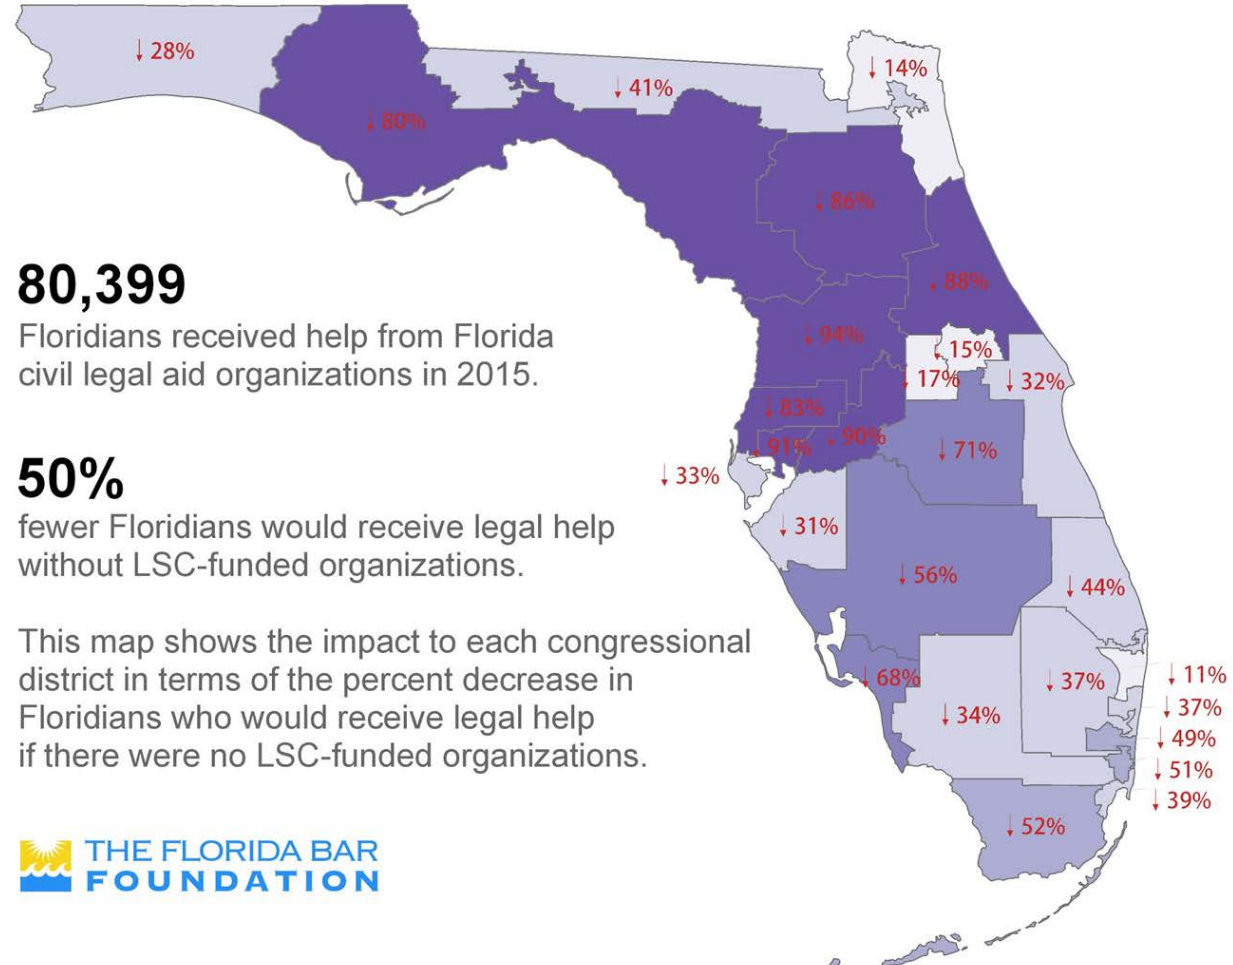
↓ 28%
↓ 80%
↓ 41%
↓ 14%
↓ 86%
↓ 88%
↓ 94%
↓ 15%
↓ 17%
↓ 32%
↓ 83%
↓ 91%
↓ 90%
↓ 71%
↓ 33%
↓ 31%
↓ 56%
↓ 44%
↓ 68%
↓ 37%
↓ 34%
↓ 11%
↓ 37%
↓ 49%
↓ 51%
↓ 39%
↓ 52%

80,399
Floridians received help from Florida civil legal aid organizations in 2015.

50%
fewer Floridians would receive legal help without LSC-funded organizations.

This map shows the impact to each congressional district in terms of the percent decrease in Floridians who would receive legal help if there were no LSC-funded organizations.

THE FLORIDA BAR FOUNDATION